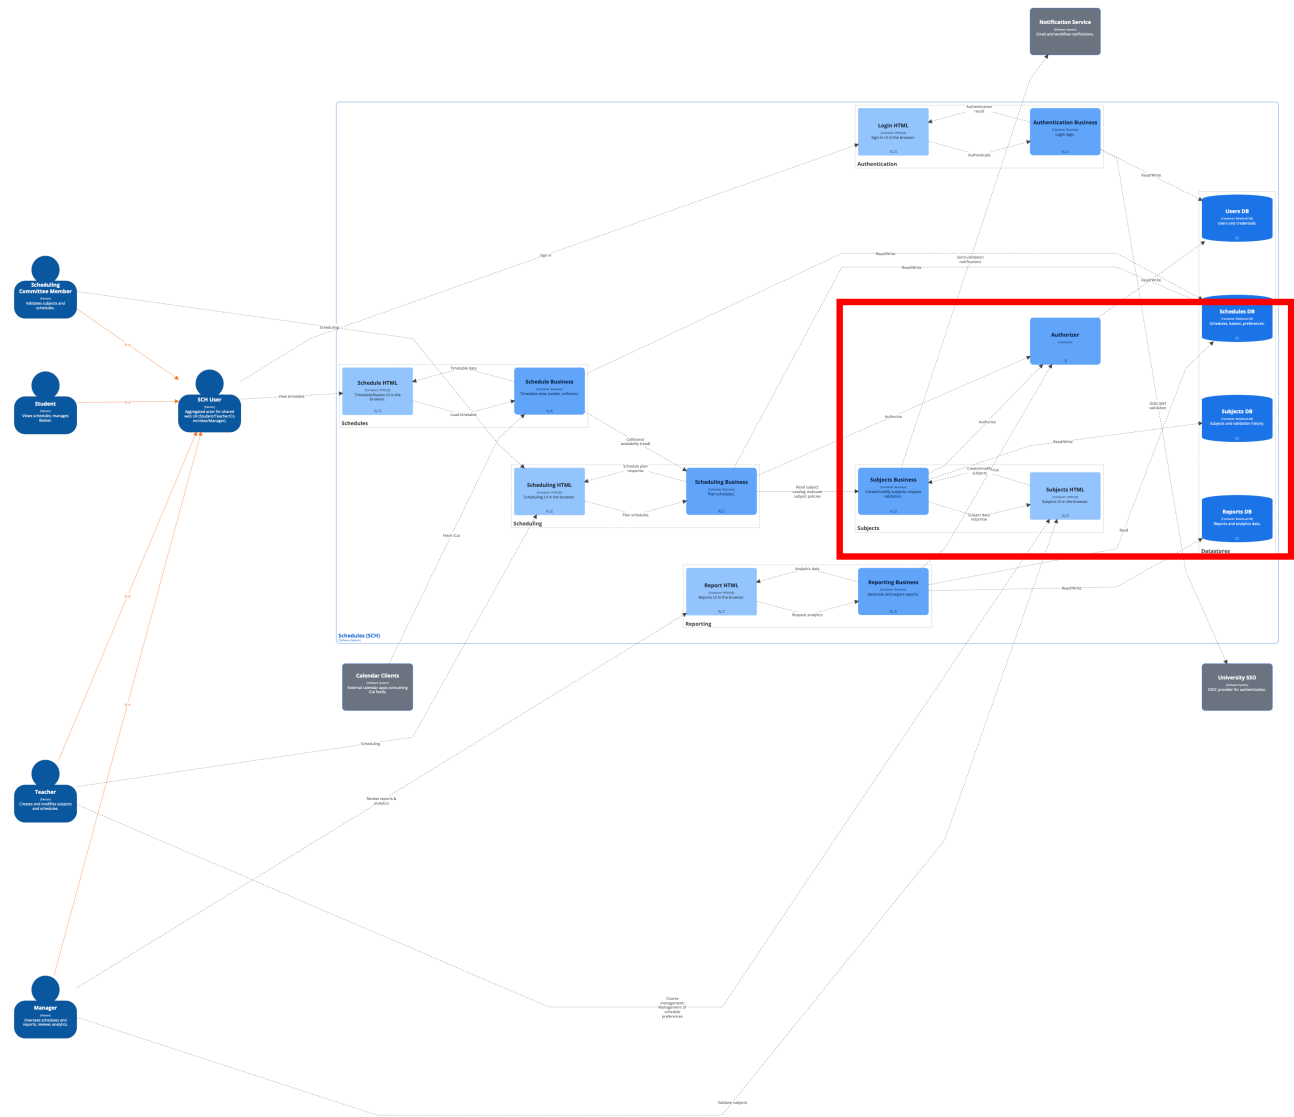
Notification Service
[Software System]
Email and workflow notifications.

Login HTML
[Container: HTML/JS]
Sign-in UI in the browser.

Authentication Business
[Container: Business]
Login logic.

Authentication result

Authenticate

Authentication

Read/Write

Users DB
[Container: Relational DB]
Users and credentials.

Sign in

Read/Write

Read/Write

Send validation notifications

Read/Write

Schedules DB
[Container: Relational DB]
Schedules, basket, preferences.

Scheduling Committee Member
[Person]
Validates subjects and schedules.

Scheduling

Authorizer
[Container]

Student
[Person]
Views schedules; manages Basket.

SCH User
[Person]
Aggregated actor for shared web UI (Student/Teacher/Committee/Manager).

View timetable

Schedule HTML
[Container: HTML/JS]
Timetable/Basket UI in the browser.

Timetable data

Schedule Business
[Container: Business]
Timetable view, basket, collisions.

Load timetable

Schedules

Authorize

Authorize

OIDC/JWT validation

Subjects DB
[Container: Relational DB]
Subjects and validation history.

Read/Write

Collisions availability (read)

Schedule plan response

Scheduling HTML
[Container: HTML/JS]
Scheduling UI in the browser.

Scheduling Business
[Container: Business]
Plan schedules.

Read subject catalog; evaluate subject policies

Subjects Business
[Container: Business]
Create/modify subjects; request validation.

Create/modify subjects

Subjects HTML
[Container: HTML/JS]
Subjects UI in the browser.

Plan schedules

Subject data response

Scheduling

Subjects

Reports DB
[Container: Relational DB]
Reports and analytics data.

Fetch iCal

Read

Datastores

Analytics data

Report HTML
[Container: HTML/JS]
Reports UI in the browser.

Reporting Business
[Container: Business]
Generate and export reports.

Read/Write

Request analytics

Reporting

Schedules (SCH)
[Software System]

Calendar Clients
[Software System]
External calendar apps consuming iCal feeds.

University SSO
[Software System]
OIDC provider for authentication.

Scheduling

Teacher
[Person]
Creates and modifies subjects and schedules.

Review reports & analytics

Course management; Management of schedule preferences

Manager
[Person]
Oversees schedules and reports; reviews analytics.

Validate subjects